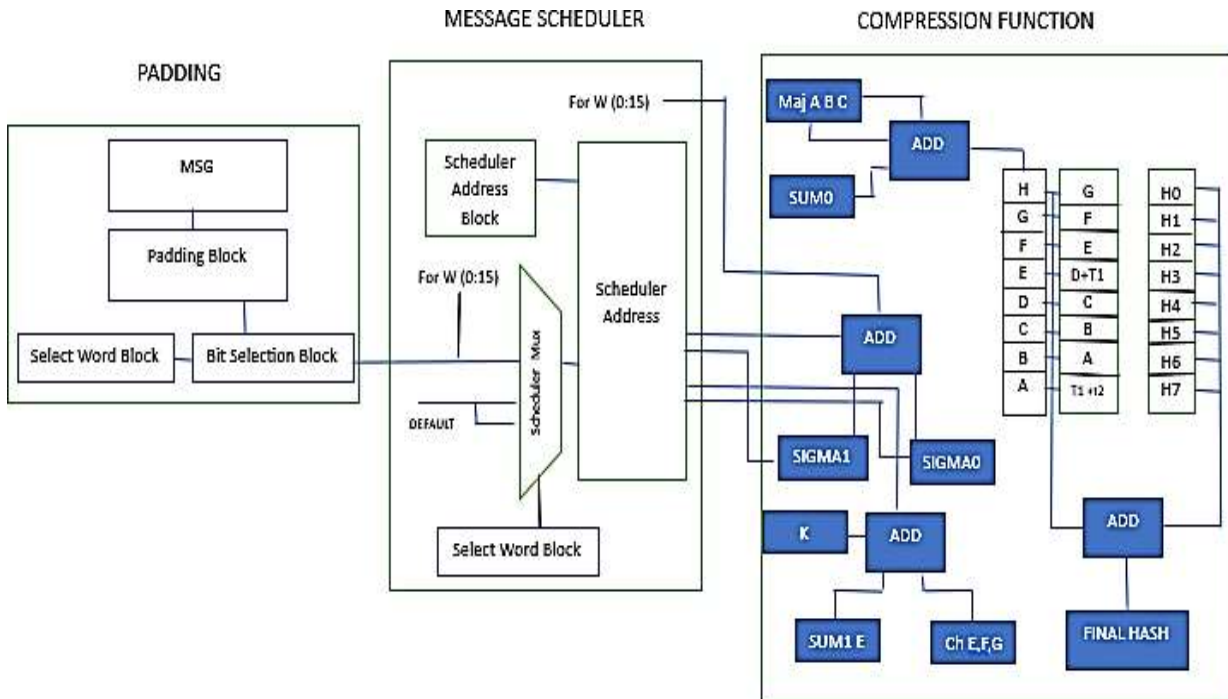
MESSAGE SCHEDULER

COMPRESSION FUNCTION

PADDING

MSG

Padding Block

Select Word Block

Bit Selection Block

For W (0:15)

Scheduler Address Block

For W (0:15)

Scheduler Mux

Scheduler Address

DEFAULT

Select Word Block

Maj A B C

ADD

SUM0

H
G
F
E
D
C
B
A

G
F
E
D+T1
C
B
A
T1 +t2

H0
H1
H2
H3
H4
H5
H6
H7

ADD

SIGMA1

SIGMA0

K

ADD

ADD

SUM1 E

Ch E,F,G

FINAL HASH